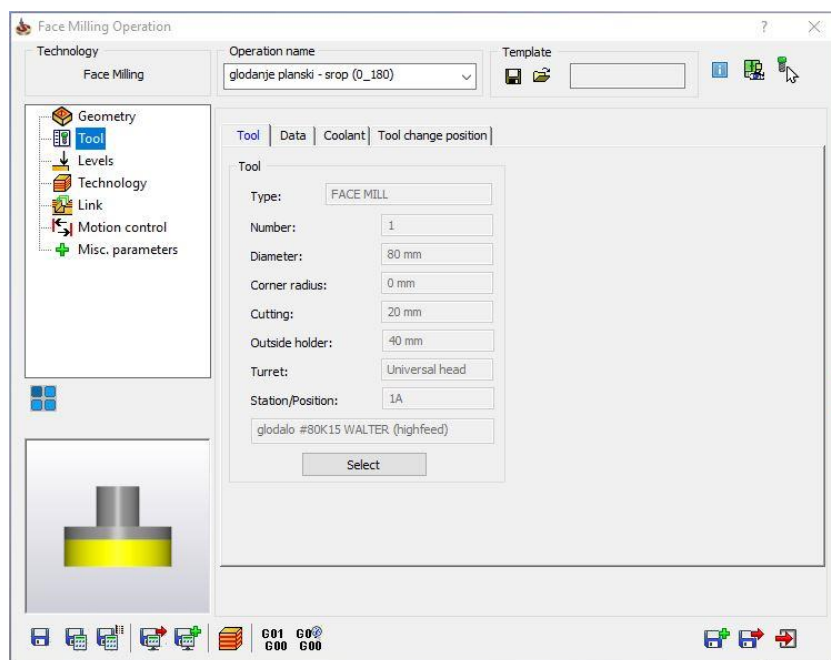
Face Milling Operation

?

Technology
Face Milling

Operation name
glodanje planski - srop (0_180)

Template

Geometry
Tool
Levels
Technology
Link
Motion control
Misc. parameters

Tool | Data | Coolant | Tool change position

Tool

| | |
|---|---|
| Type: | FACE MILL |
| Number: | 1 |
| Diameter: | 80 mm |
| Corner radius: | 0 mm |
| Cutting: | 20 mm |
| Outside holder: | 40 mm |
| Turret: | Universal head |
| Station/Position: | 1A |

glodalo #80K15 WALTER (highfeed)

Select

G01 G00
G00 G00